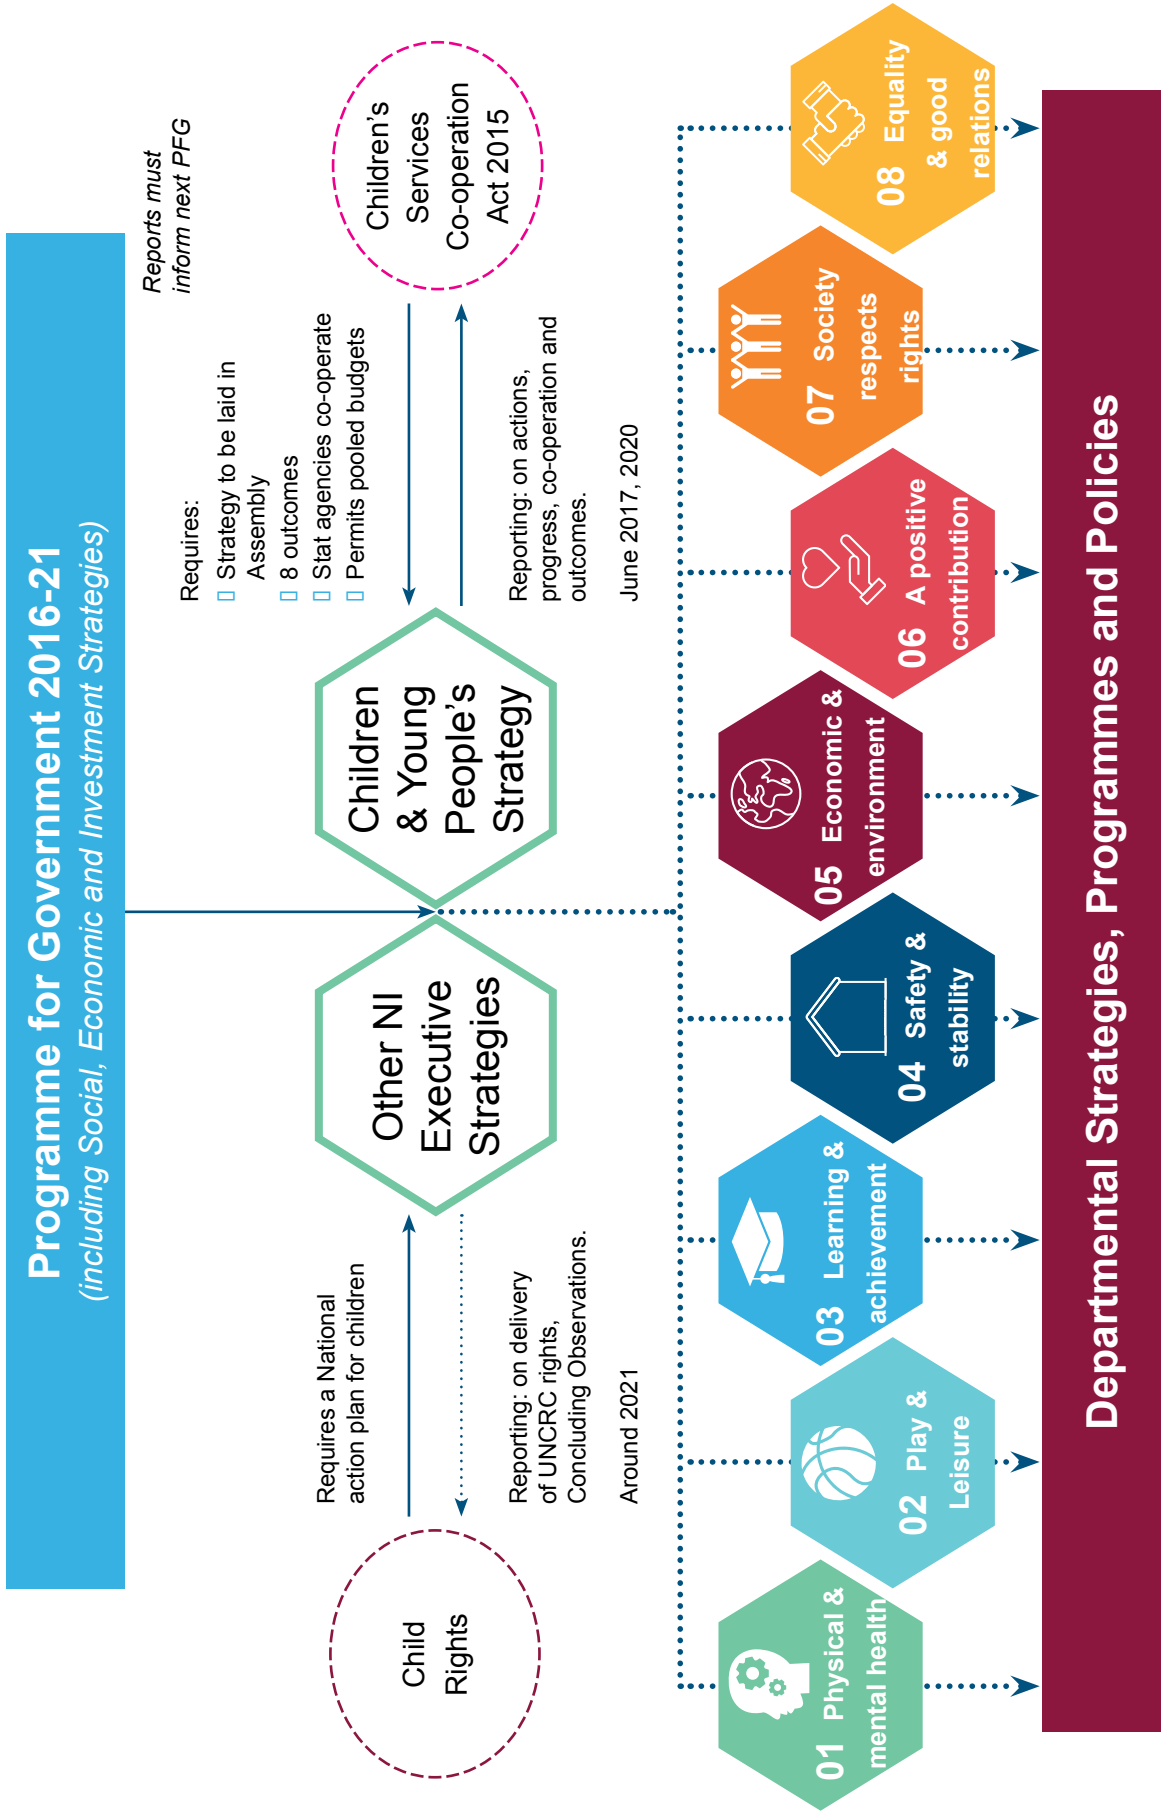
Programme for Government 2016-21
(including Social, Economic and Investment Strategies)

Reports must inform next PFG

Children's Services Co-operation Act 2015

Requires:
Strategy to be laid in Assembly
8 outcomes
Stat agencies co-operate
Permits pooled budgets

Reporting: on actions, progress, co-operation and outcomes.

June 2017, 2020

Children & Young People's Strategy

Other NI Executive Strategies

Requires a National action plan for children

Reporting: on delivery of UNCRC rights, Concluding Observations.

Around 2021

Child Rights

08 Equality & good relations

07 Society respects rights

06 A positive contribution

05 Economic & environment

04 Safety & stability

03 Learning & achievement

02 Play & Leisure

01 Physical & mental health

Departmental Strategies, Programmes and Policies